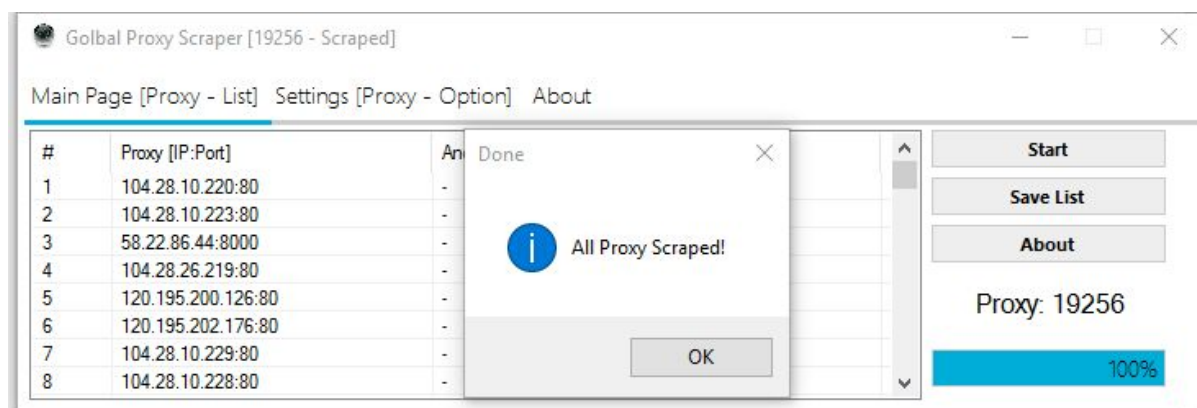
Golbal Proxy Scraper [19256 - Scraped]

Main Page [Proxy - List] Settings [Proxy - Option] About

| # | Proxy [IP:Port] | An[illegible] |
|---|---|---|
| 1 | 104.28.10.220:80 | - |
| 2 | 104.28.10.223:80 | - |
| 3 | 58.22.86.44:8000 | - |
| 4 | 104.28.26.219:80 | - |
| 5 | 120.195.200.126:80 | - |
| 6 | 120.195.202.176:80 | - |
| 7 | 104.28.10.229:80 | - |
| 8 | 104.28.10.228:80 | - |

Done

All Proxy Scraped!

OK

Start

Save List

About

Proxy: 19256

100%